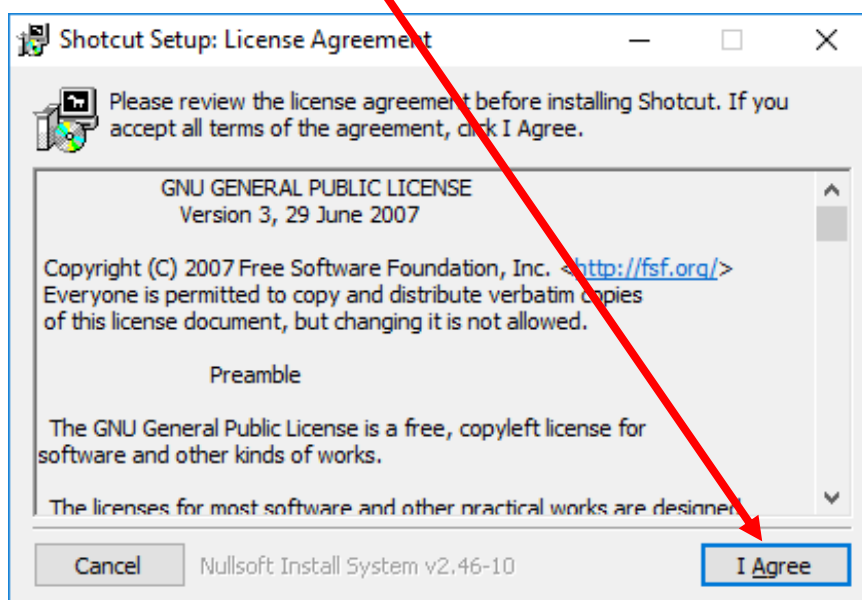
Shotcut Setup: License Agreement

Please review the license agreement before installing Shotcut. If you accept all terms of the agreement, click I Agree.

GNU GENERAL PUBLIC LICENSE
Version 3, 29 June 2007

Copyright (C) 2007 Free Software Foundation, Inc. <http://fsf.org/>
Everyone is permitted to copy and distribute verbatim copies of this license document, but changing it is not allowed.

Preamble

The GNU General Public License is a free, copyleft license for software and other kinds of works.

The licenses for most software and other practical works are designed

Cancel
Nullsoft Install System v2.46-10
I Agree